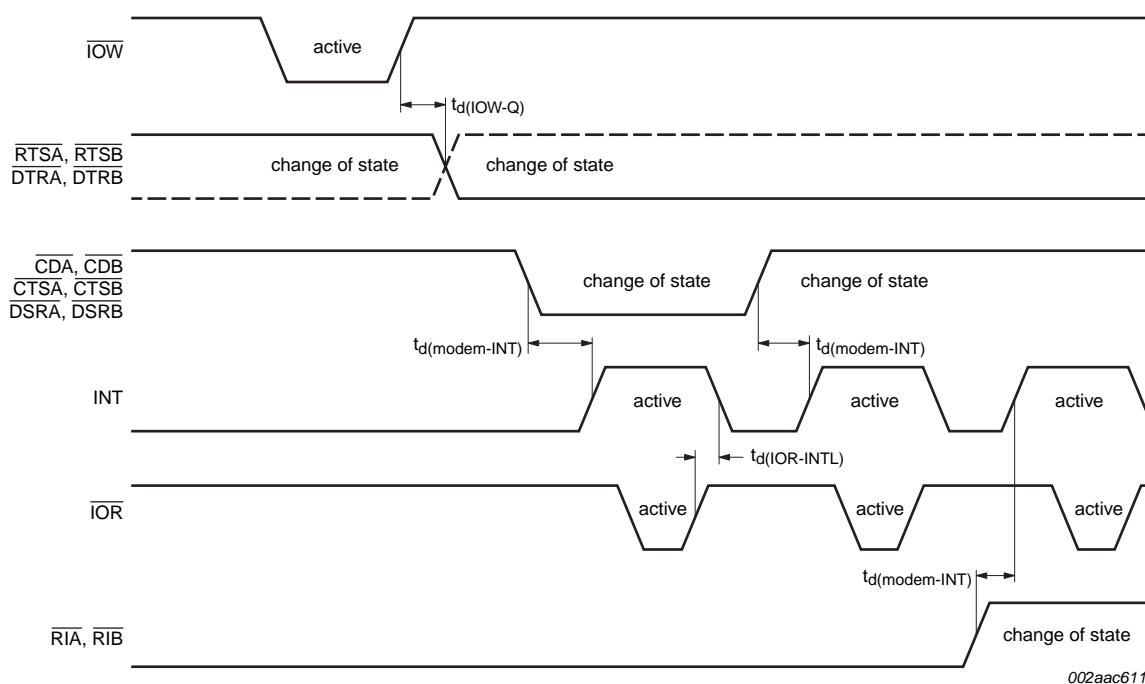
$\overline{IOW}$

active

$t_{d(IOW-Q)}$

$\overline{RTSA}$, $\overline{RTSB}$
$\overline{DTRA}$, $\overline{DTRB}$

change of state

change of state

$\overline{CDA}$, $\overline{CDB}$
$\overline{CTSA}$, $\overline{CTSB}$
$\overline{DSRA}$, $\overline{DSRB}$

change of state

change of state

$t_{d(modem-INT)}$

$t_{d(modem-INT)}$

INT

active

active

active

$t_{d(IOR-INTL)}$

$\overline{IOR}$

active

active

active

$t_{d(modem-INT)}$

$\overline{RIA}$, $\overline{RIB}$

change of state

002aac611